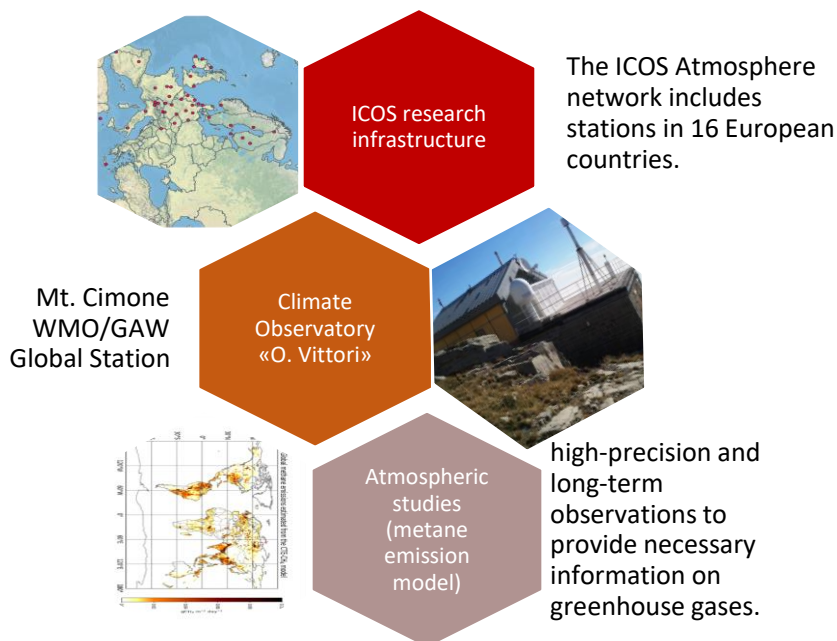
ICOS research infrastructure

The ICOS Atmosphere network includes stations in 16 European countries.

Mt. Cimone WMO/GAW Global Station

Climate Observatory «O. Vittori»

Atmospheric studies (metane emission model)

high-precision and long-term observations to provide necessary information on greenhouse gases.